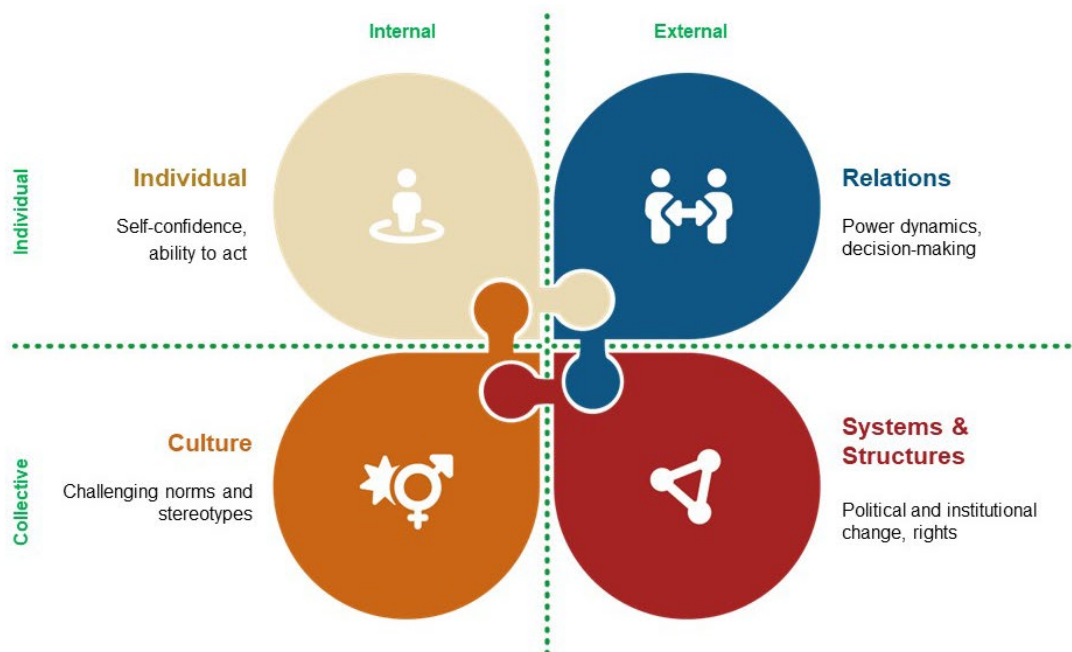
Internal

External

Individual

Individual

Self-confidence, ability to act

Relations

Power dynamics, decision-making

Collective

Culture

Challenging norms and stereotypes

Systems & Structures

Political and institutional change, rights